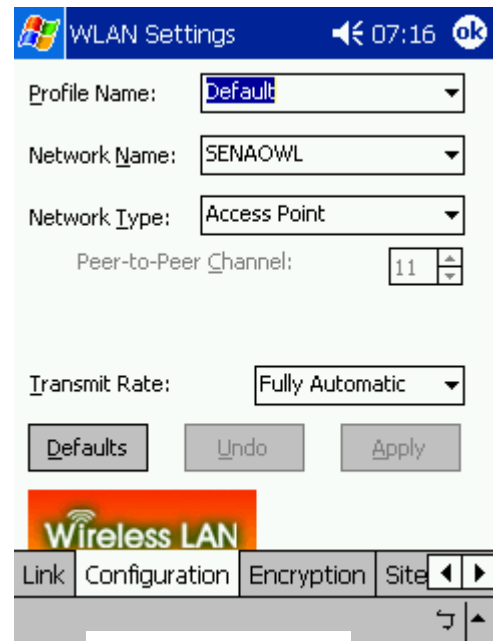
WLAN Settings 07:16 ok

Profile Name: Default

Network Name: SENAOWL

Network Type: Access Point

Peer-to-Peer Channel: 11

Transmit Rate: Fully Automatic

Defaults Undo Apply

Wireless LAN

Link Configuration Encryption Site